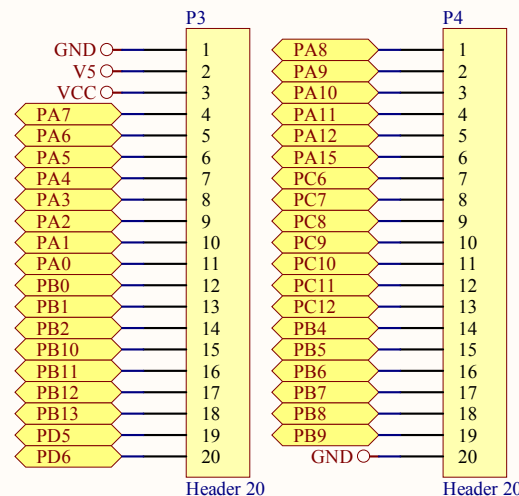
P3

| | |
|---|---|
| GND | 1 |
| V5 | 2 |
| VCC | 3 |
| PA7 | 4 |
| PA6 | 5 |
| PA5 | 6 |
| PA4 | 7 |
| PA3 | 8 |
| PA2 | 9 |
| PA1 | 10 |
| PA0 | 11 |
| PB0 | 12 |
| PB1 | 13 |
| PB2 | 14 |
| PB10 | 15 |
| PB11 | 16 |
| PB12 | 17 |
| PB13 | 18 |
| PD5 | 19 |
| PD6 | 20 |

Header 20

P4

| | |
|---|---|
| PA8 | 1 |
| PA9 | 2 |
| PA10 | 3 |
| PA11 | 4 |
| PA12 | 5 |
| PA15 | 6 |
| PC6 | 7 |
| PC7 | 8 |
| PC8 | 9 |
| PC9 | 10 |
| PC10 | 11 |
| PC11 | 12 |
| PC12 | 13 |
| PB4 | 14 |
| PB5 | 15 |
| PB6 | 16 |
| PB7 | 17 |
| PB8 | 18 |
| PB9 | 19 |
| GND | 20 |

Header 20